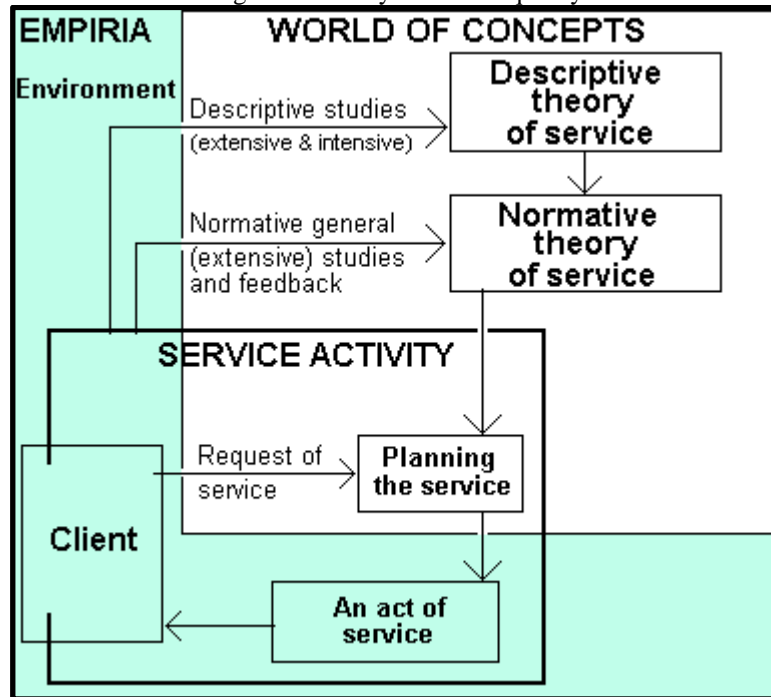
EMPIRIA

WORLD OF CONCEPTS

Environment

Descriptive studies (extensive & intensive)

Descriptive theory of service

Normative general (extensive) studies and feedback

Normative theory of service

SERVICE ACTIVITY

Request of service

Planning the service

Client

An act of service